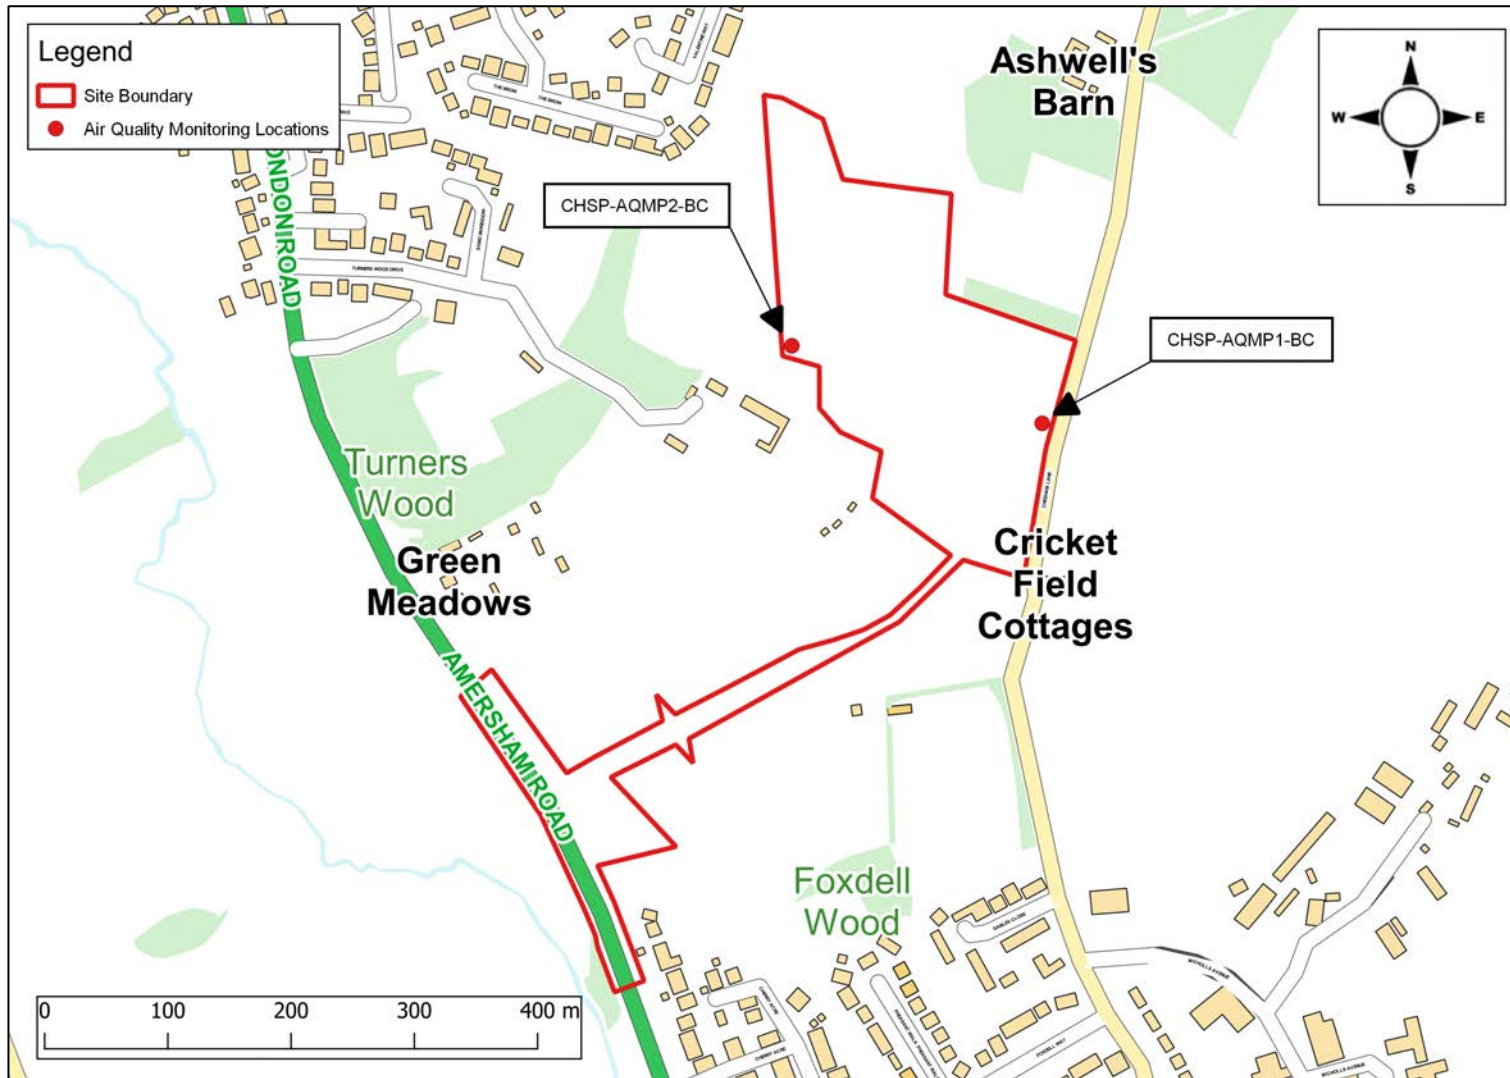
Legend
Site Boundary
Air Quality Monitoring Locations

N
W
E
S

Ashwell's Barn

CHSP-AQMP2-BC

CHSP-AQMP1-BC

LONDON ROAD

Turners Wood

Green Meadows

Cricket Field Cottages

AMERSHAM ROAD

Foxdell Wood

0 100 200 300 400 m